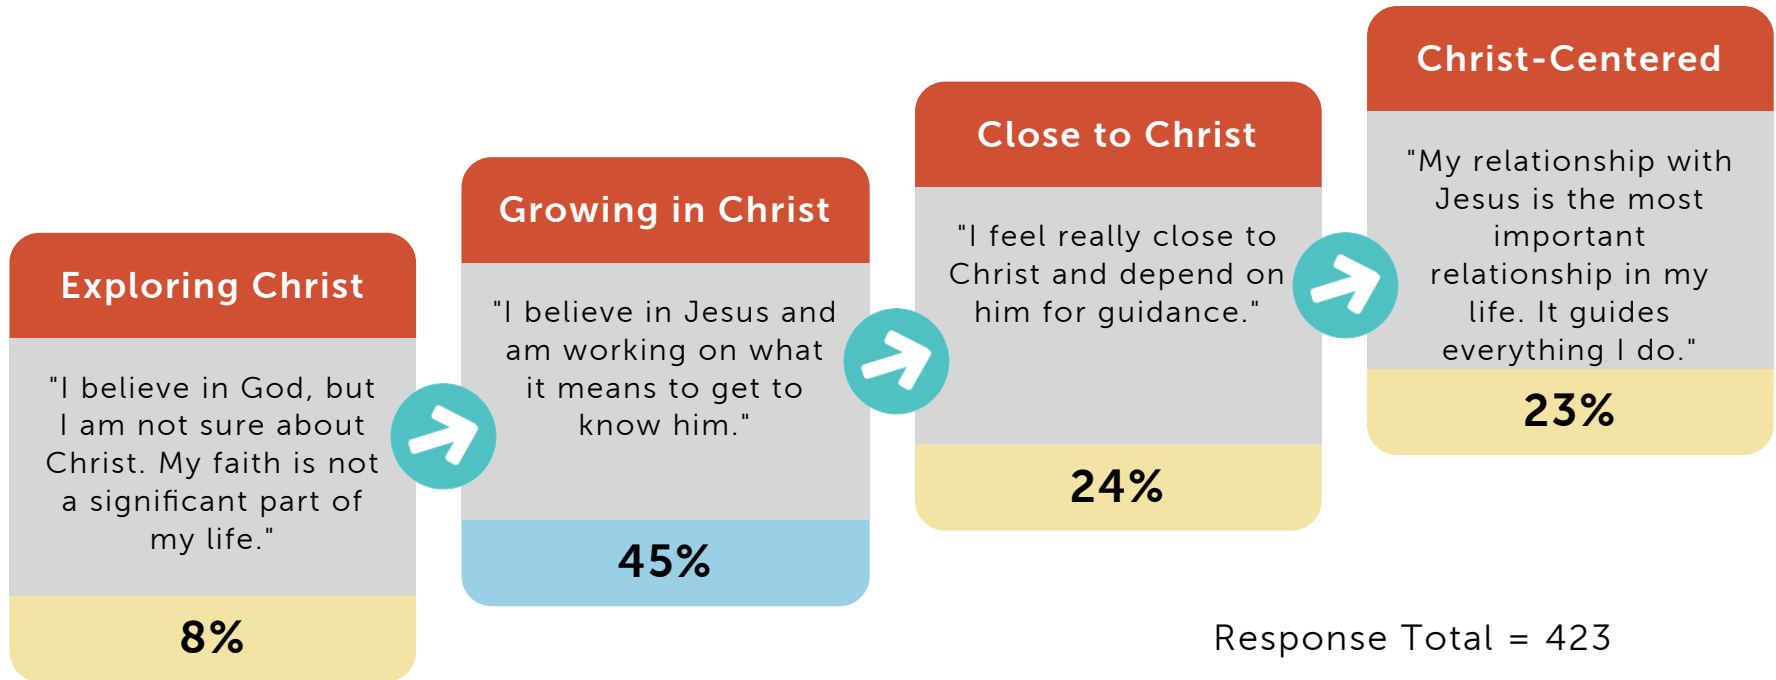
Exploring Christ

"I believe in God, but I am not sure about Christ. My faith is not a significant part of my life."

8%

Growing in Christ

"I believe in Jesus and am working on what it means to get to know him."

45%

Close to Christ

"I feel really close to Christ and depend on him for guidance."

24%

Christ-Centered

"My relationship with Jesus is the most important relationship in my life. It guides everything I do."

23%

Response Total = 423